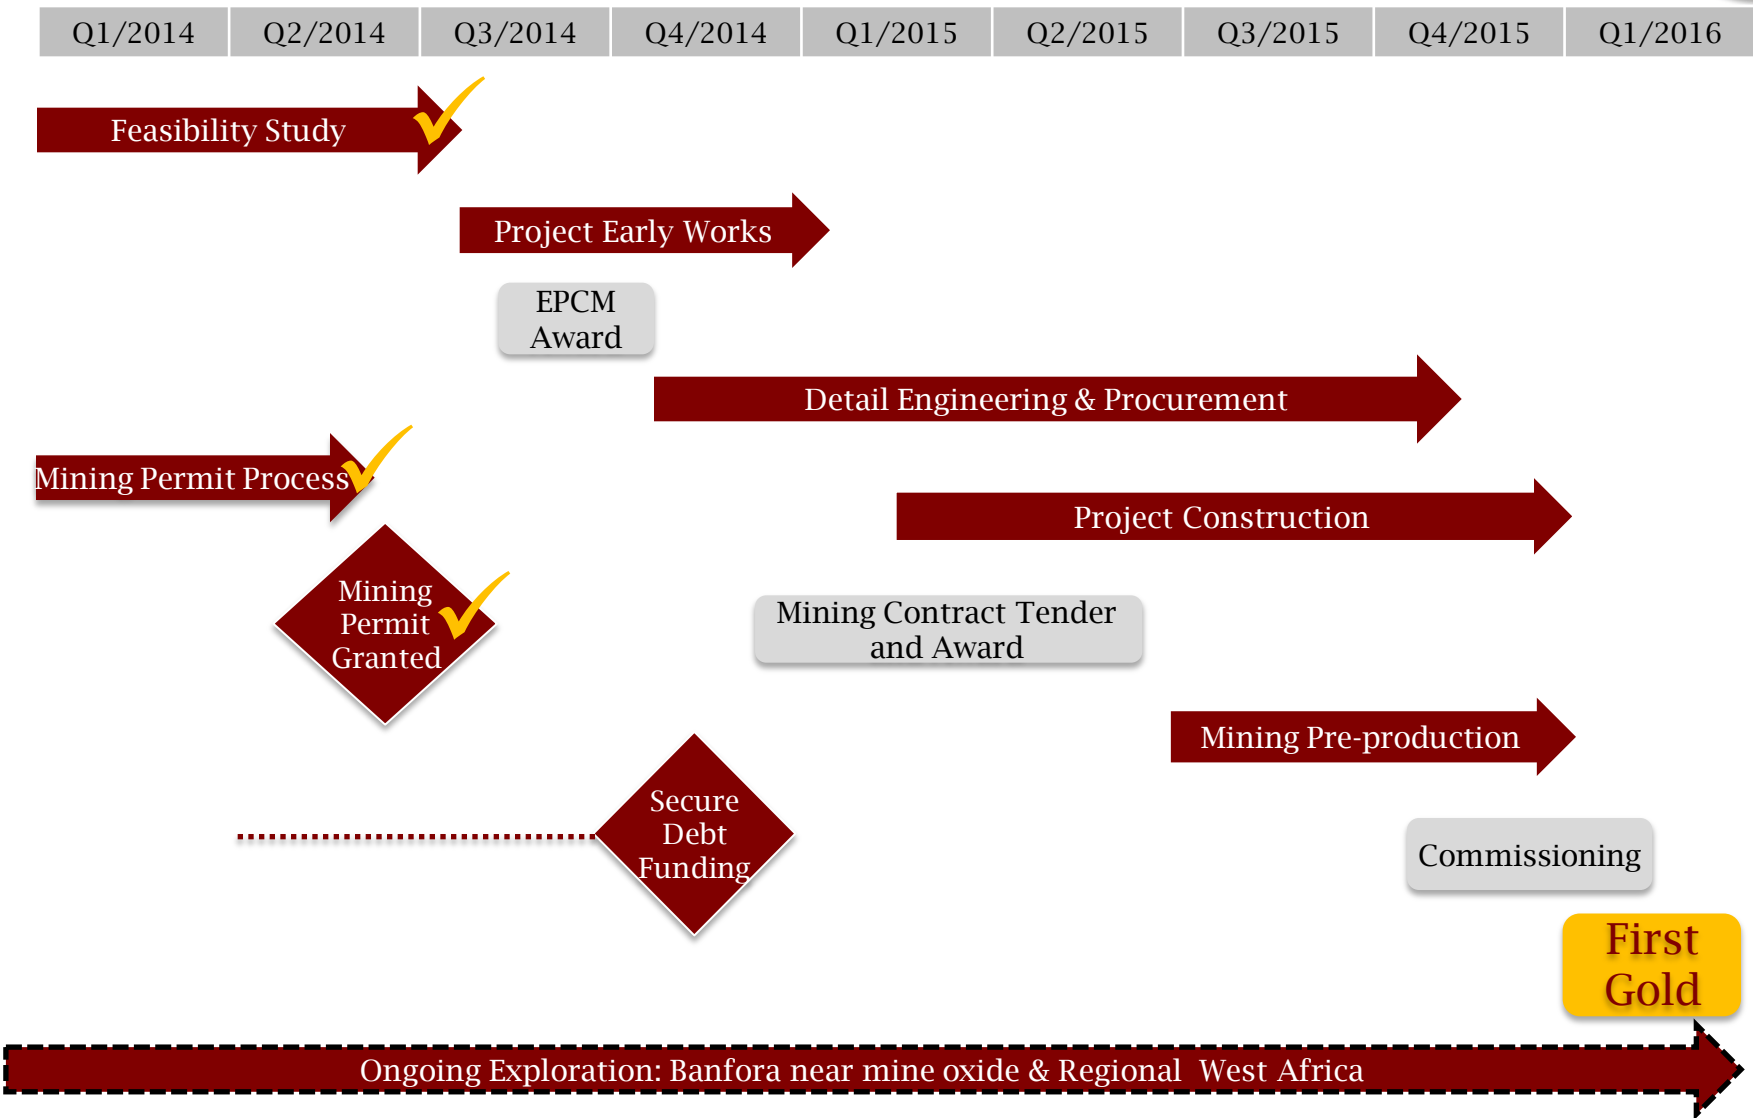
| Q1/2014 | Q2/2014 | Q3/2014 | Q4/2014 | Q1/2015 | Q2/2015 | Q3/2015 | Q4/2015 | Q1/2016 |
|---|---|---|---|---|---|---|---|---|

Feasibility Study

Project Early Works

EPCM Award

Detail Engineering & Procurement

Mining Permit Process

Project Construction

Mining Permit Granted

Mining Contract Tender and Award

Mining Pre-production

Secure Debt Funding

Commissioning

First Gold

Ongoing Exploration: Banfora near mine oxide & Regional West Africa